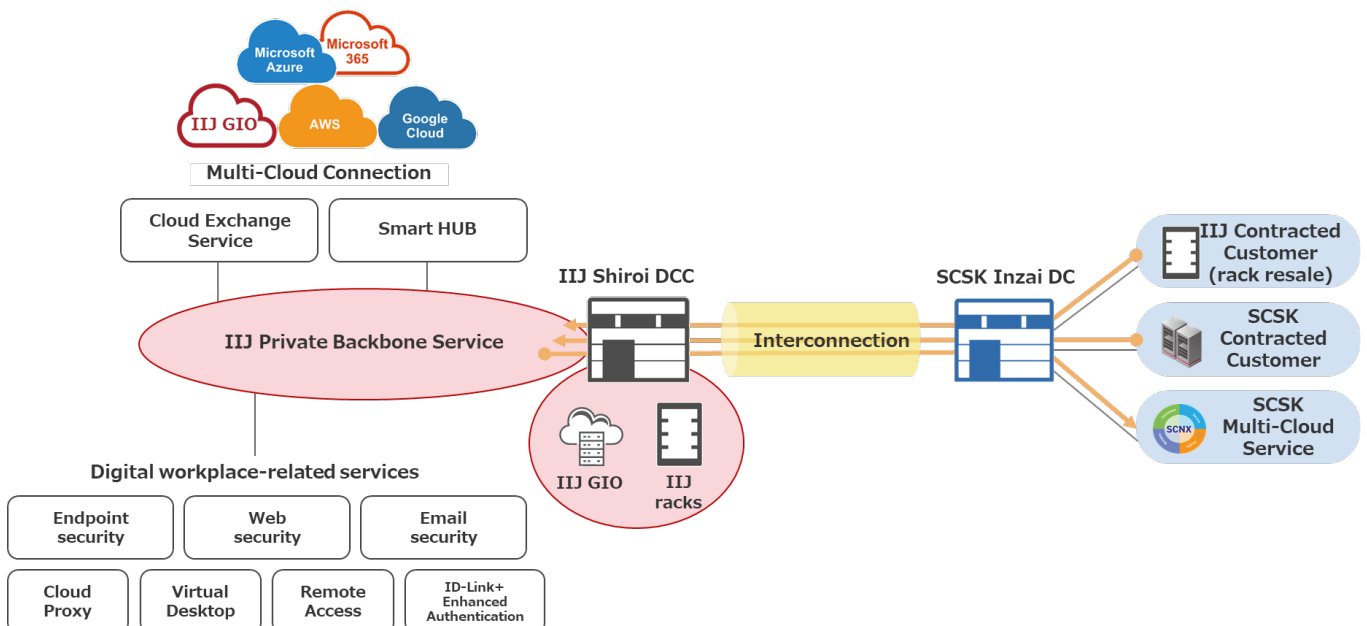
Microsoft Azure

Microsoft 365

IIJ GIO

AWS

Google Cloud

Multi-Cloud Connection

Cloud Exchange Service

Smart HUB

IIJ Private Backbone Service

IIJ Shiroi DCC

Interconnection

SCSK Inzai DC

IIJ Contracted Customer (rack resale)

SCSK Contracted Customer

SCNX

SCSK Multi-Cloud Service

IIJ GIO

IIJ racks

Digital workplace-related services

Endpoint security

Web security

Email security

Cloud Proxy

Virtual Desktop

Remote Access

ID-Link+ Enhanced Authentication